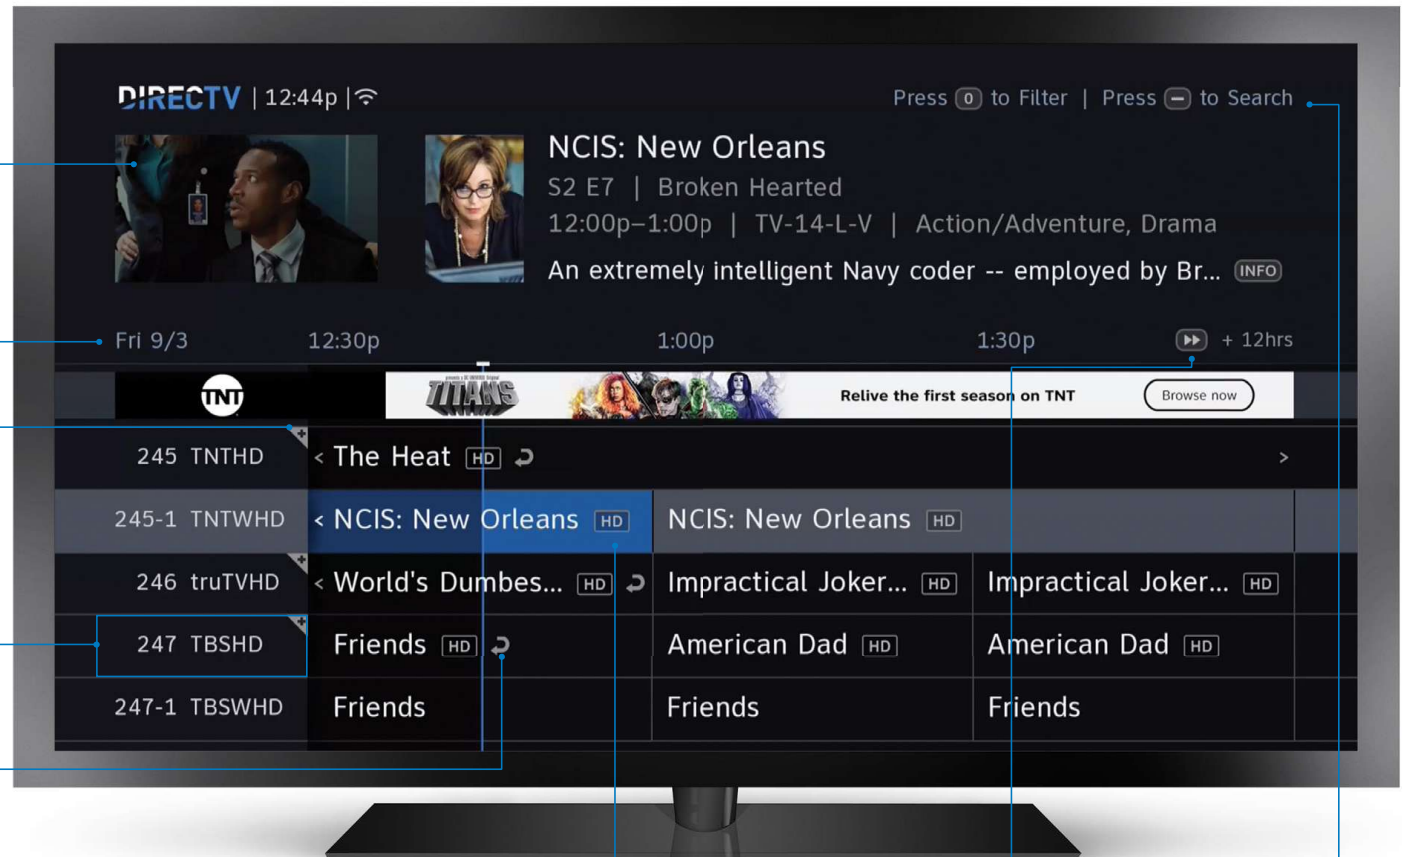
DIRECTV | 12:44p |

Press 0 to Filter | Press – to Search

NCIS: New Orleans
S2 E7 | Broken Hearted
12:00p–1:00p | TV-14-L-V | Action/Adventure, Drama
An extremely intelligent Navy coder -- employed by Br... INFO

Fri 9/3 12:30p 1:00p 1:30p + 12hrs

TNT TITANS Relive the first season on TNT Browse now

| | | | |
|---|---|---|---|
| 245 TNTHD | < The Heat HD | | > |
| 245-1 TNTWHD | < NCIS: New Orleans HD | NCIS: New Orleans HD | |
| 246 truTVHD | < World's Dumbes... HD | Impractical Joker... HD | Impractical Joker... HD |
| 247 TBSHD | Friends HD | American Dad HD | American Dad HD |
| 247-1 TBSWHD | Friends | Friends | Friends |